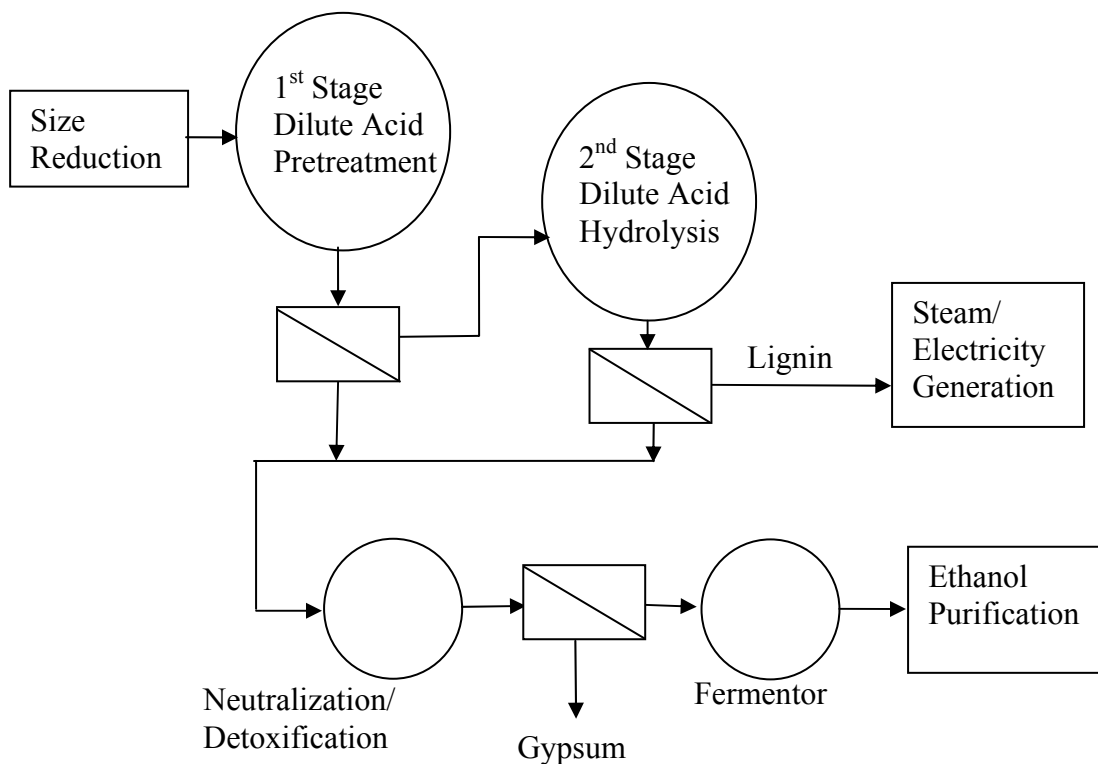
Size Reduction

1$^{st}$ Stage Dilute Acid Pretreatment

2$^{nd}$ Stage Dilute Acid Hydrolysis

Lignin

Steam/ Electricity Generation

Neutralization/ Detoxification

Gypsum

Fermentor

Ethanol Purification